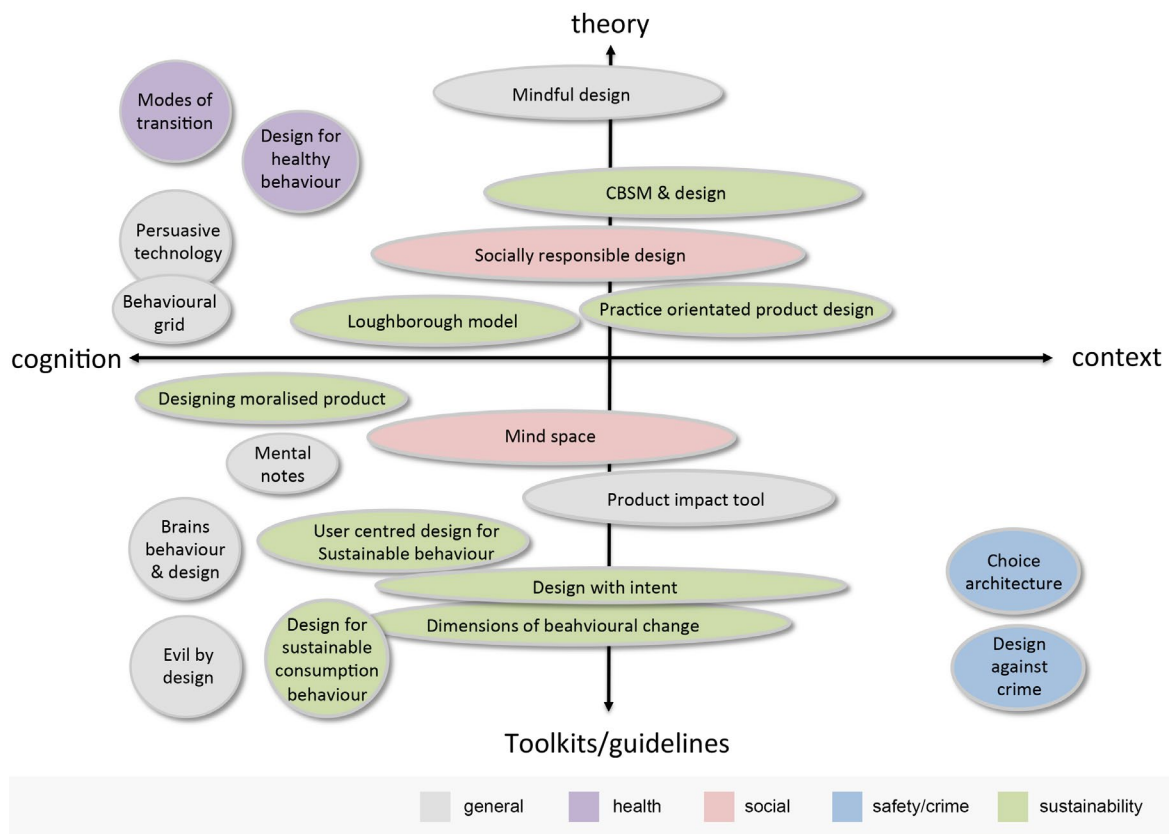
theory

Modes of transition

Design for healthy behaviour

Mindful design

CBSM & design

Persuasive technology

Socially responsible design

Behavioural grid

Loughborough model

Practice orientated product design

cognition

context

Designing moralised product

Mind space

Mental notes

Product impact tool

Brains behaviour & design

User centred design for Sustainable behaviour

Choice architecture

Design with intent

Design for sustainable consumption behaviour

Dimensions of beahvioural change

Evil by design

Design against crime

Toolkits/guidelines

general
health
social
safety/crime
sustainability